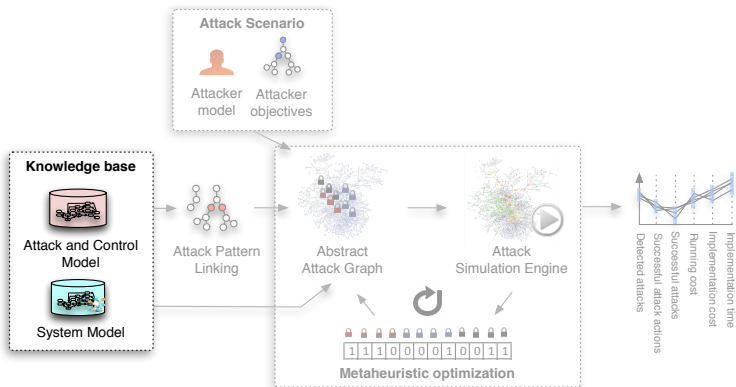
Attack Scenario

Attacker model

Attacker objectives

Knowledge base

Attack and Control Model

System Model

Attack Pattern Linking

Abstract Attack Graph

Attack Simulation Engine

1 1 1 0 0 0 0 1 0 0 1 1

Metaheuristic optimization

Detected attacks

Successful attack actions

Successful attacks

Running cost

Implementation cost

Implementation time